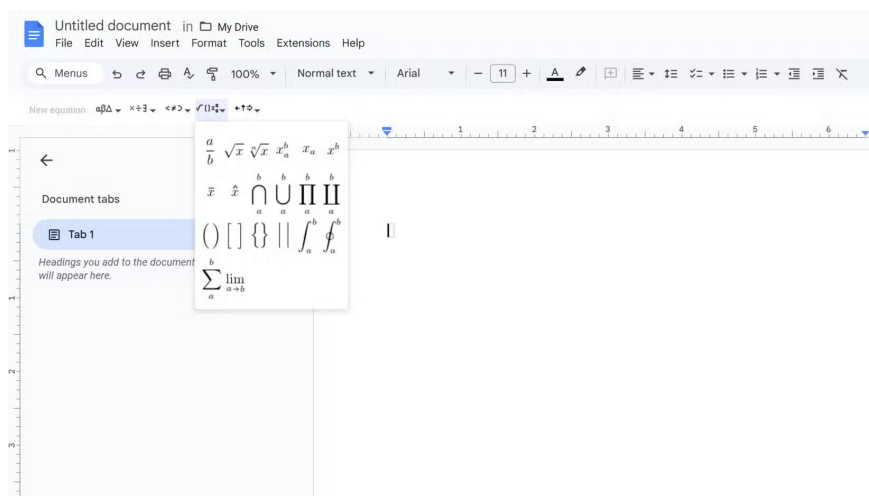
Untitled document in My Drive
File Edit View Insert Format Tools Extensions Help

Menus 100% Normal text Arial 11

New equation αβΔ ×÷∃ <≠⊃ √()⁵₃ ←↑⇔

1 2 3 4 5 6

$\frac{a}{b}$ $\sqrt{x}$ $\sqrt[n]{x}$ $x_a^b$ $x_a$ $x^b$

$\bar{x}$ $\hat{x}$ $\bigcap_a^b$ $\bigcup_a^b$ $\prod_a^b$ $\coprod_a^b$

$()$ $[]$ $\{\}$ $||$ $\int_a^b$ $\oint_a^b$

$\sum_a^b$ $\lim_{a \to b}$

Document tabs

Tab 1

Headings you add to the document will appear here.

1 2 3